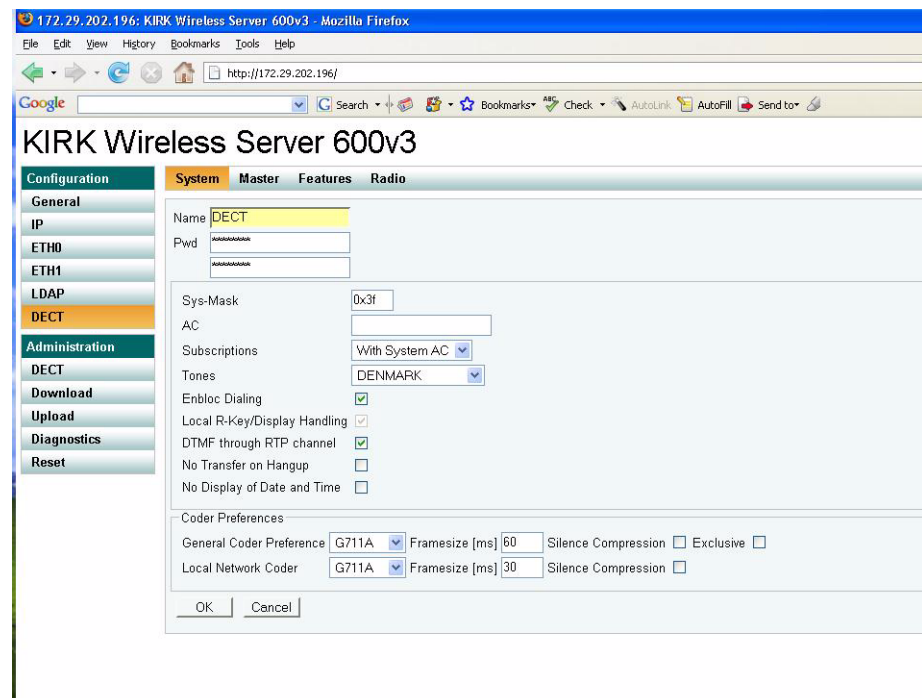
172.29.202.196: KIRK Wireless Server 600v3 - Mozilla Firefox

File Edit View History Bookmarks Tools Help

http://172.29.202.196/

Google Search Bookmarks Check AutoLink AutoFill Send to

KIRK Wireless Server 600v3

Configuration
General
IP
ETH0
ETH1
LDAP
DECT
Administration
DECT
Download
Upload
Diagnostics
Reset

System Master Features Radio

Name DECT
Pwd ********
********

Sys-Mask 0x3f
AC
Subscriptions With System AC
Tones DENMARK
Enbloc Dialing
Local R-Key/Display Handling
DTMF through RTP channel
No Transfer on Hangup
No Display of Date and Time

Coder Preferences
General Coder Preference G711A Framesize [ms] 60 Silence Compression Exclusive
Local Network Coder G711A Framesize [ms] 30 Silence Compression

OK Cancel